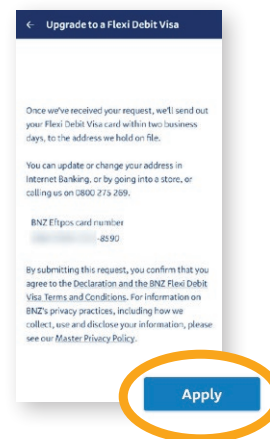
← Upgrade to a Flexi Debit Visa

Once we've received your request, we'll send out your Flexi Debit Visa card within two business days, to the address we hold on file.

You can update or change your address in Internet Banking, or by going into a store, or calling us on 0800 275 269.

BNZ Eftpos card number
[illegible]-8590

By submitting this request, you confirm that you agree to the Declaration and the BNZ Flexi Debit Visa Terms and Conditions. For information on BNZ's privacy practices, including how we collect, use and disclose your information, please see our Master Privacy Policy.

Apply